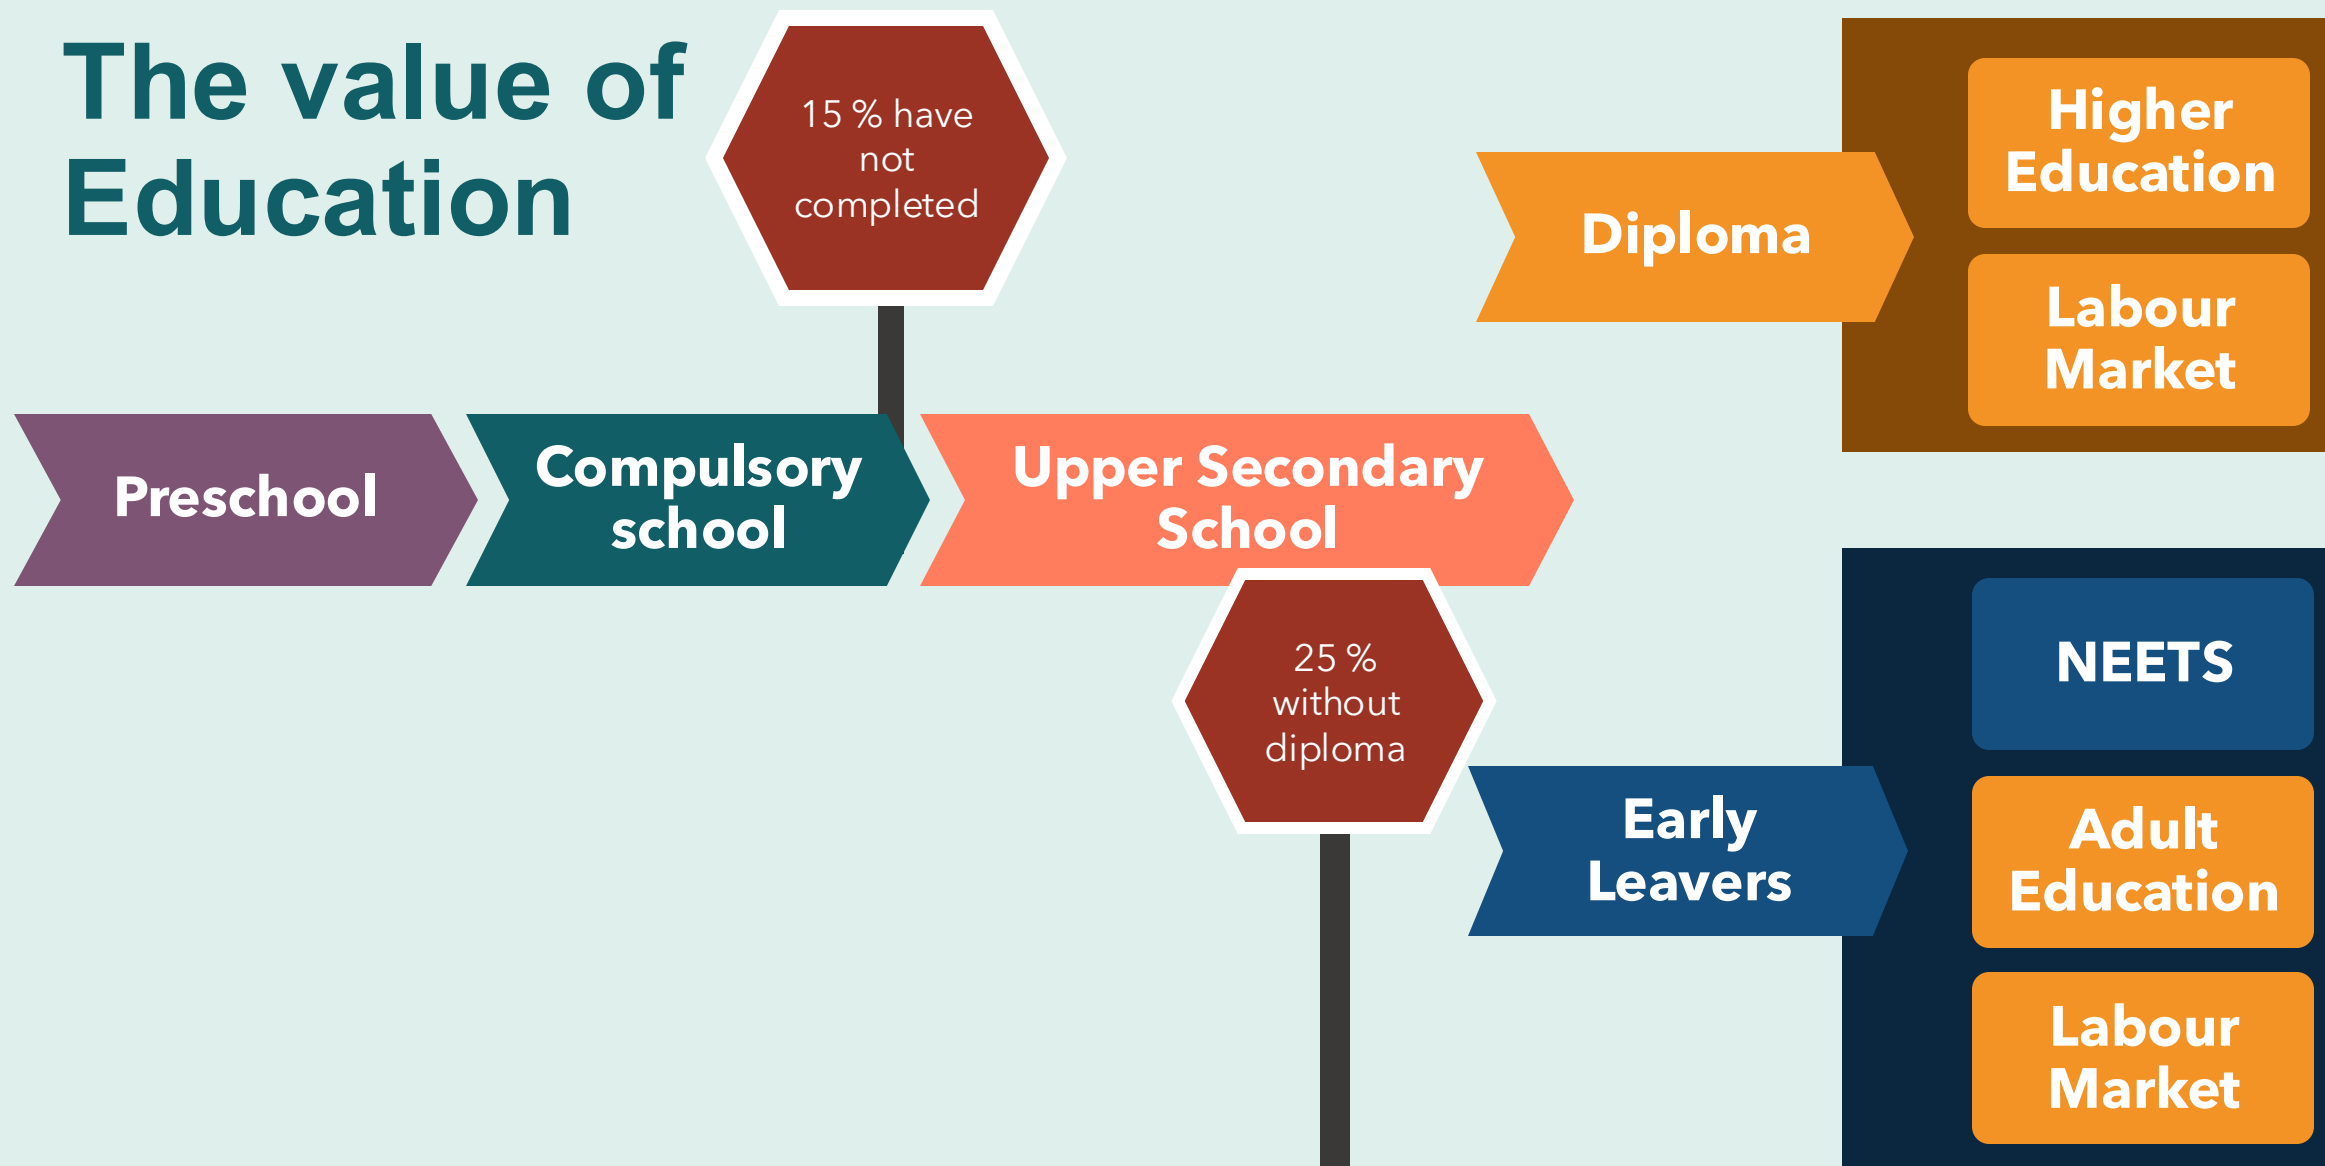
The value of Education

15 % have not completed

Diploma

Higher Education

Labour Market

Preschool

Compulsory school

Upper Secondary School

25 % without diploma

Early Leavers

NEETS

Adult Education

Labour Market